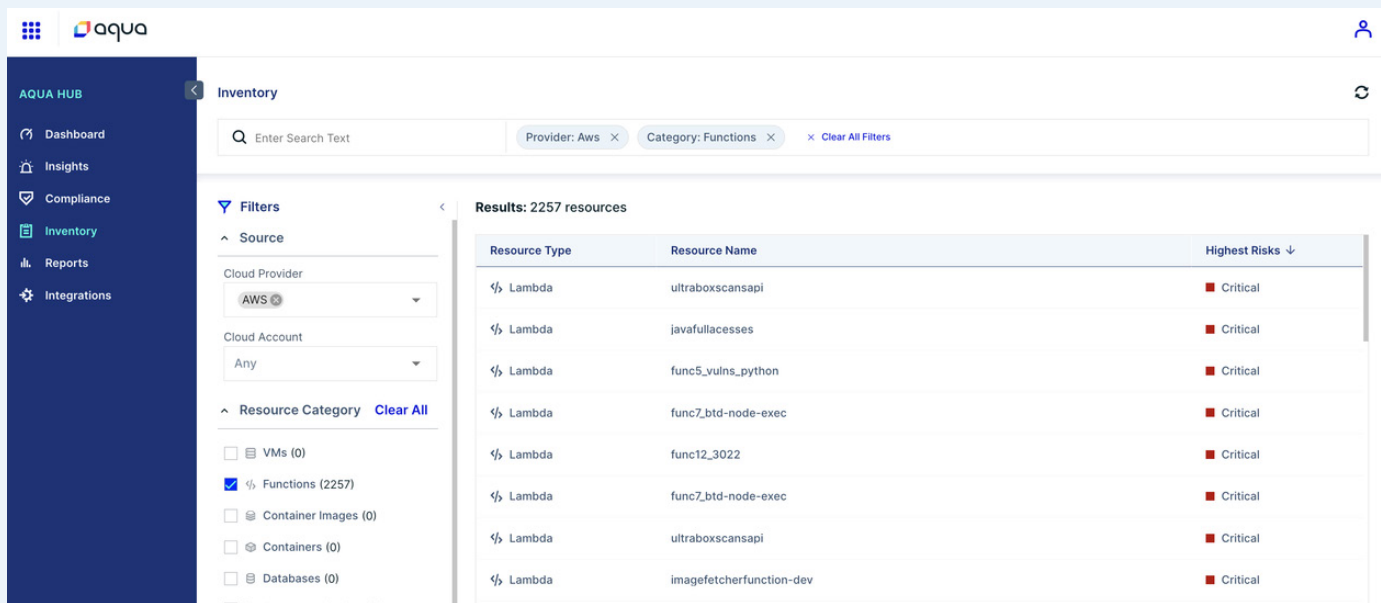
aqua

AQUA HUB
Dashboard
Insights
Compliance
Inventory
Reports
Integrations

Inventory

Enter Search Text
Provider: Aws ×
Category: Functions ×
× Clear All Filters

Filters
Source
Cloud Provider
AWS
Cloud Account
Any
Resource Category Clear All
VMs (0)
Functions (2257)
Container Images (0)
Containers (0)
Databases (0)

Results: 2257 resources

| Resource Type | Resource Name | Highest Risks ↓ |
|---|---|---|
| Lambda | ultraboxscansapi | Critical |
| Lambda | javafullacesses | Critical |
| Lambda | func5_vulns_python | Critical |
| Lambda | func7_btd-node-exec | Critical |
| Lambda | func12_3022 | Critical |
| Lambda | func7_btd-node-exec | Critical |
| Lambda | ultraboxscansapi | Critical |
| Lambda | imagefetcherfunction-dev | Critical |